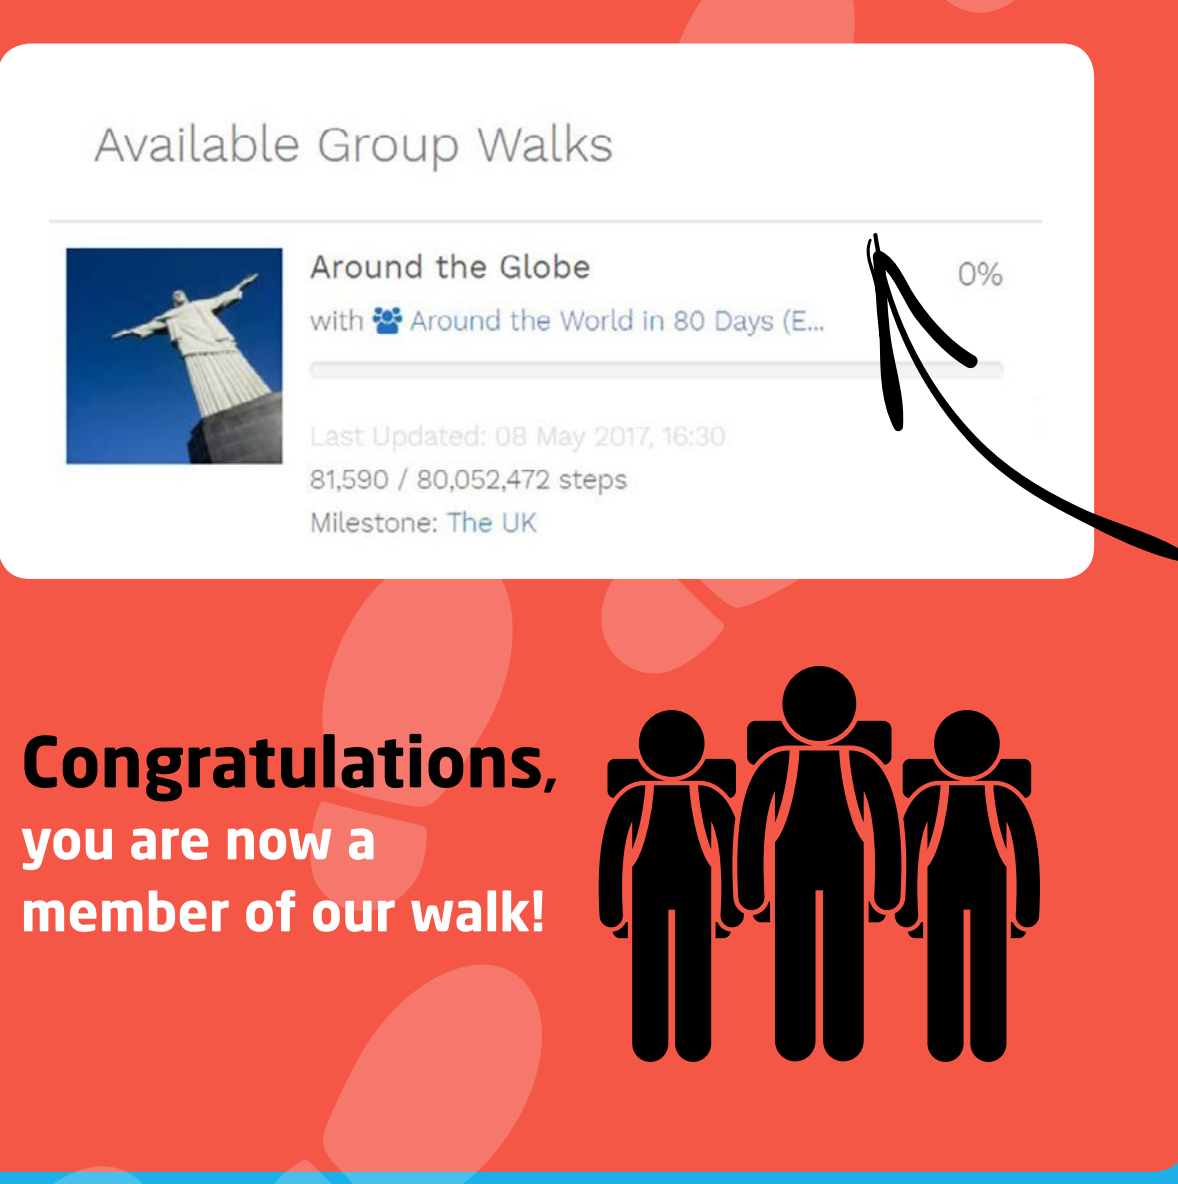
Available Group Walks

Around the Globe

with Around the World in 80 Days (E...

0%

Last Updated: 08 May 2017, 16:30

81,590 / 80,052,472 steps

Milestone: The UK

Congratulations,
you are now a member of our walk!